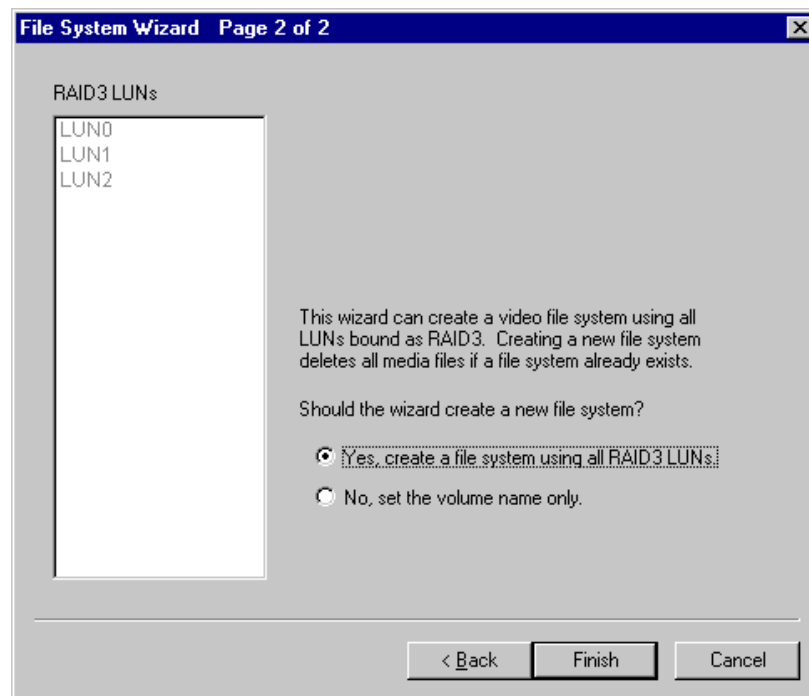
File System Wizard Page 2 of 2

RAID3 LUNs

LUN0
LUN1
LUN2

This wizard can create a video file system using all LUNs bound as RAID3. Creating a new file system deletes all media files if a file system already exists.

Should the wizard create a new file system?

Yes, create a file system using all RAID3 LUNs.

No, set the volume name only.

< Back

Finish

Cancel